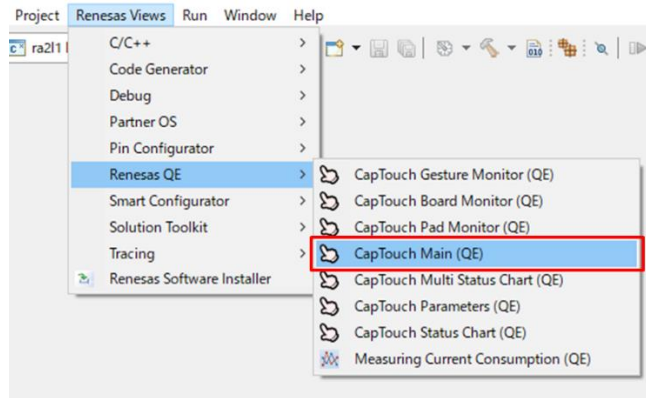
Project Renesas Views Run Window Help

ra2l1 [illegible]

C/C++
Code Generator
Debug
Partner OS
Pin Configurator
Renesas QE
Smart Configurator
Solution Toolkit
Tracing
Renesas Software Installer

CapTouch Gesture Monitor (QE)
CapTouch Board Monitor (QE)
CapTouch Pad Monitor (QE)
CapTouch Main (QE)
CapTouch Multi Status Chart (QE)
CapTouch Parameters (QE)
CapTouch Status Chart (QE)
Measuring Current Consumption (QE)